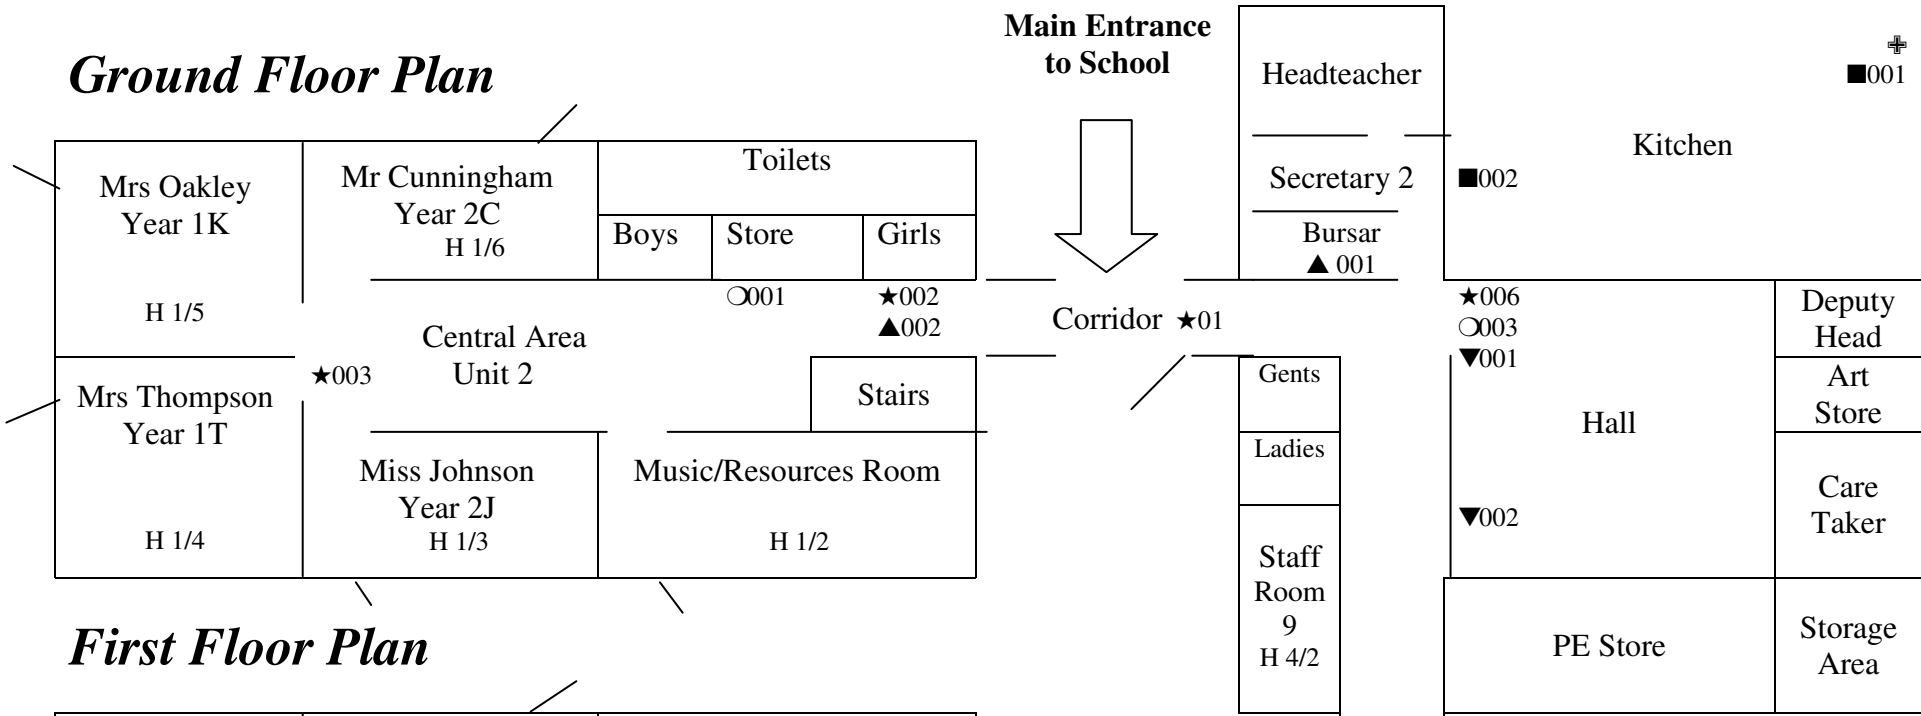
Ground Floor Plan

Main Entrance to School

Headteacher

✙
■001

Kitchen

Mrs Oakley Year 1K

H 1/5

Mr Cunningham Year 2C
H 1/6

Toilets

Boys

Store

Girls

Secretary 2

■002

Bursar
▲ 001

❍001

★002
▲002

Corridor ★01

★006
❍003
▼001

Deputy Head

Central Area Unit 2

★003

Mrs Thompson Year 1T

H 1/4

Stairs

Gents

Ladies

Art Store

Hall

Miss Johnson Year 2J
H 1/3

Music/Resources Room

H 1/2

Care Taker

▼002

Staff Room 9
H 4/2

PE Store

Storage Area

First Floor Plan